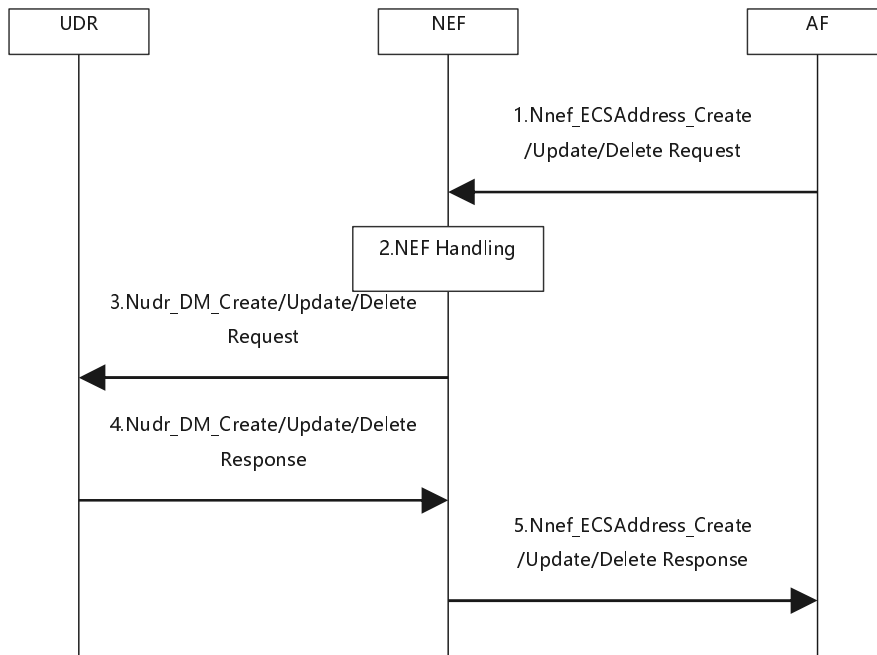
UDR

NEF

AF

1.Nnef_ECSAddress_Create /Update/Delete Request

2.NEF Handling

3.Nudr_DM_Create/Update/Delete Request

4.Nudr_DM_Create/Update/Delete Response

5.Nnef_ECSAddress_Create /Update/Delete Response